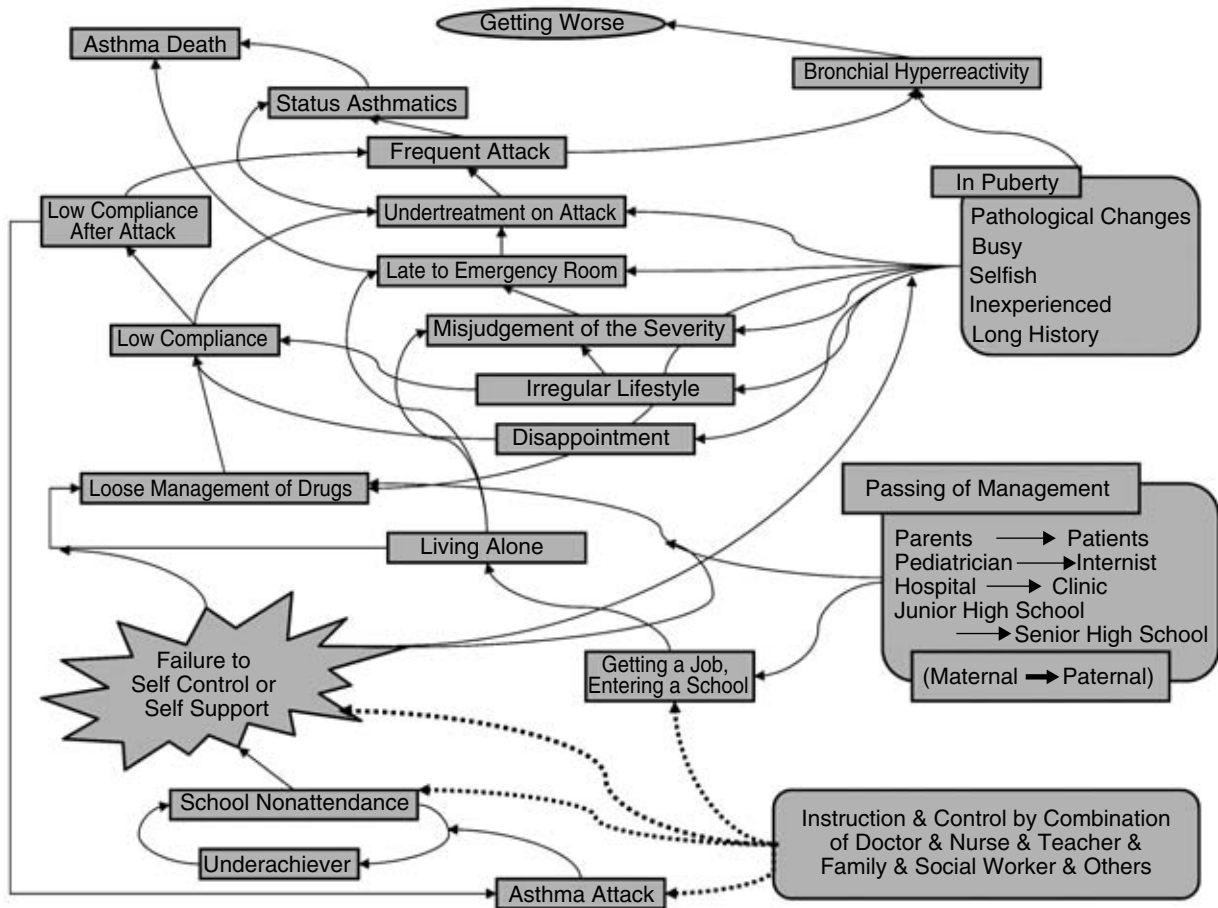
Getting Worse

Asthma Death

Bronchial Hyperreactivity

Status Asthmatics

Frequent Attack

In Puberty
Pathological Changes
Busy
Selfish
Inexperienced
Long History

Low Compliance After Attack

Undertreatment on Attack

Late to Emergency Room

Low Compliance

Misjudgement of the Severity

Irregular Lifestyle

Disappointment

Loose Management of Drugs

Passing of Management
Parents → Patients
Pediatrician → Internist
Hospital → Clinic
Junior High School → Senior High School
(Maternal → Paternal)

Living Alone

Failure to Self Control or Self Support

Getting a Job, Entering a School

School Nonattendance

Underachiever

Instruction & Control by Combination of Doctor & Nurse & Teacher & Family & Social Worker & Others

Asthma Attack